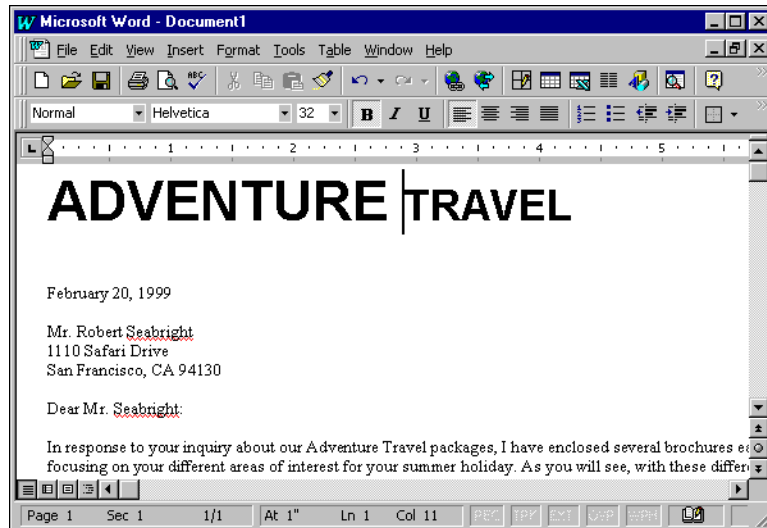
Microsoft Word - Document1

File Edit View Insert Format Tools Table Window Help

Normal Helvetica 32 B I U

1 2 3 4 5

ADVENTURE TRAVEL

February 20, 1999

Mr. Robert Seabright
1110 Safari Drive
San Francisco, CA 94130

Dear Mr. Seabright:

In response to your inquiry about our Adventure Travel packages, I have enclosed several brochures e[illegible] focusing on your different areas of interest for your summer holiday. As you will see, with these differ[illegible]

Page 1 Sec 1 1/1 At 1" Ln 1 Col 11 REC TRK EXT OVR WPH